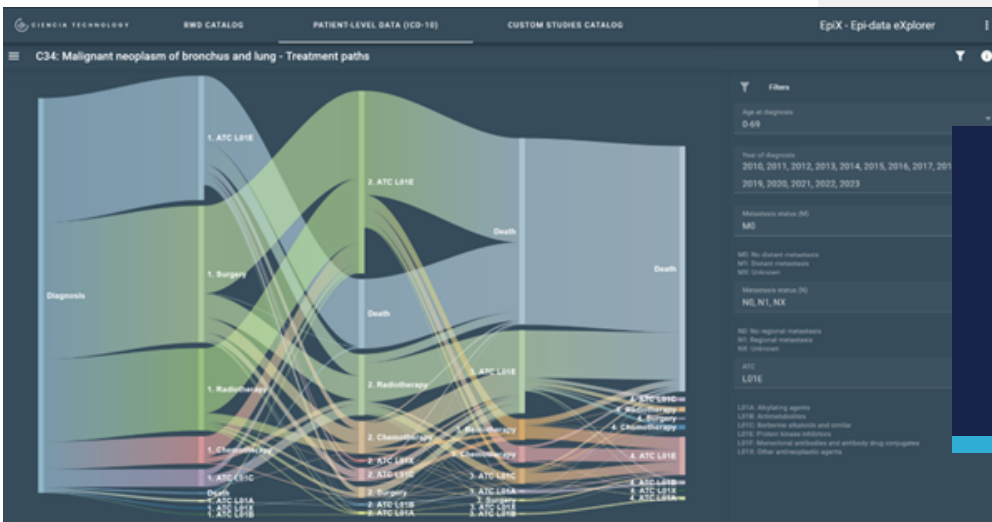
CIENCIA TECHNOLOGY RWD CATALOG PATIENT-LEVEL DATA (ICD-10) CUSTOM STUDIES CATALOG EpiX - Epi-data eXplorer

C34: Malignant neoplasm of bronchus and lung - Treatment paths

Diagnosis

1. ATC L01E
1. Surgery
1. Radiotherapy
1. Chemotherapy
1. ATC L01C
Death
1. ATC L01A
1. ATC L01X
1. ATC L01B

2. ATC L01E
Death
2. Radiotherapy
2. Chemotherapy
2. ATC L01X
2. ATC L01C
2. Surgery
2. ATC L01B
2. ATC L01A

Death
3. ATC L01E
3. Chemotherapy
3. ATC L01C
3. ATC L01A
3. Surgery
3. ATC L01B

Death
4. ATC L01C
4. Radiotherapy
4. Surgery
4. Chemotherapy
4. ATC L01E
4. ATC L01B
4. ATC L01X
4. ATC L01A

Filters

Age at diagnosis
0-69

Year of diagnosis
2010, 2011, 2012, 2013, 2014, 2015, 2016, 2017, 201
2019, 2020, 2021, 2022, 2023

Metastasis status (M)
M0

M0: No distant metastasis
M1: Distant metastasis
MX: Unknown

Metastasis status (N)
N0, N1, NX

N0: No regional metastasis
N1: Regional metastasis
NX: Unknown

ATC
L01E

L01A: Alkylating agents
L01B: Antimetabolites
L01C: Berberine alkaloids and similar
L01E: Protein kinase inhibitors
L01F: Monoclonal antibodies and antibody drug conjugates
L01X: Other antineoplastic agents